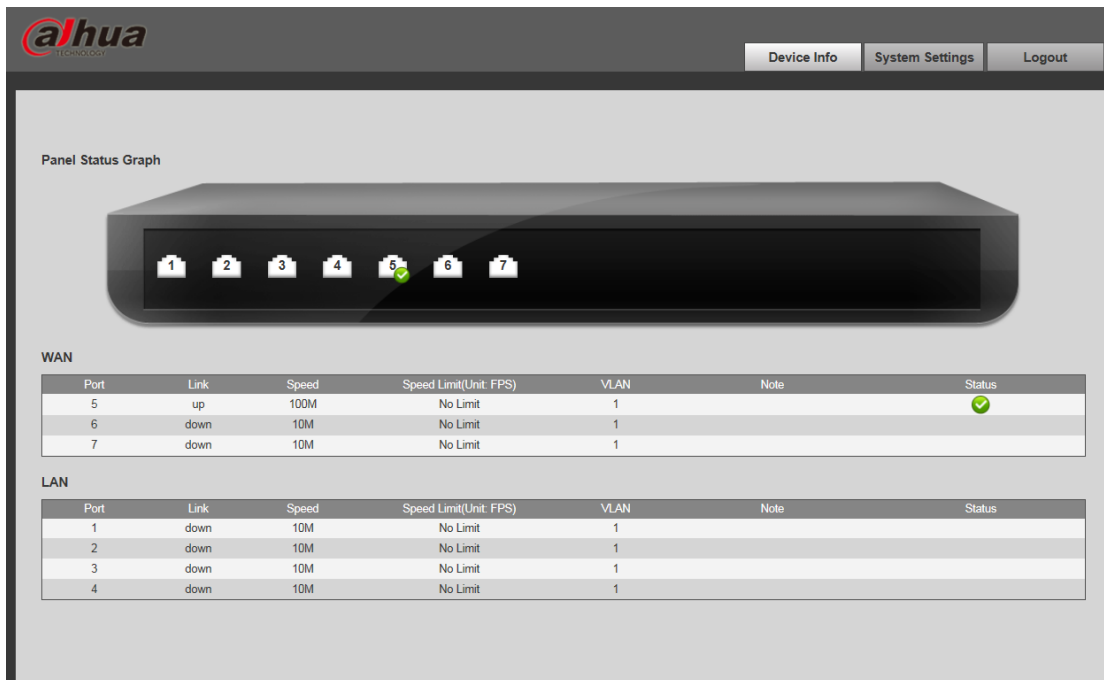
alhua
TECHNOLOGY

Device Info | System Settings | Logout

Panel Status Graph

1 2 3 4 5 6 7

WAN

| Port | Link | Speed | Speed Limit(Unit: FPS) | VLAN | Note | Status |
|---|---|---|---|---|---|---|
| 5 | up | 100M | No Limit | 1 | | |
| 6 | down | 10M | No Limit | 1 | | |
| 7 | down | 10M | No Limit | 1 | | |

LAN

| Port | Link | Speed | Speed Limit(Unit: FPS) | VLAN | Note | Status |
|---|---|---|---|---|---|---|
| 1 | down | 10M | No Limit | 1 | | |
| 2 | down | 10M | No Limit | 1 | | |
| 3 | down | 10M | No Limit | 1 | | |
| 4 | down | 10M | No Limit | 1 | | |